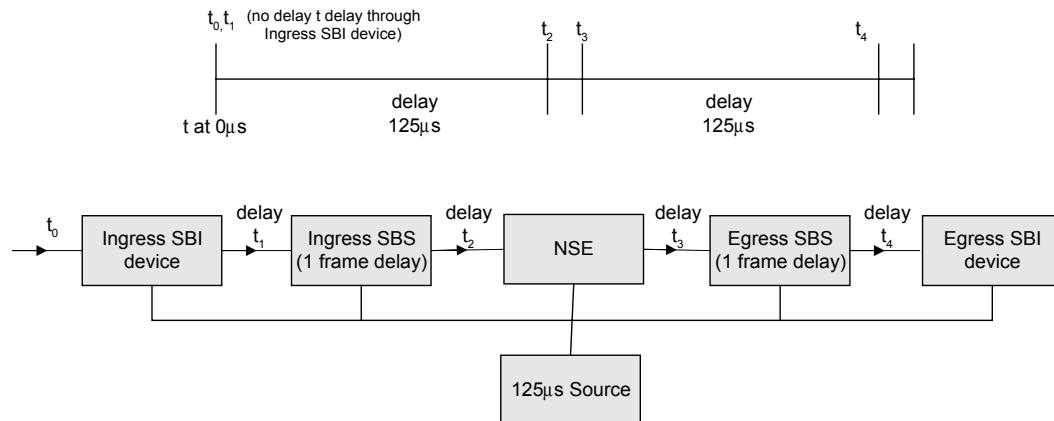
$t_0, t_1$ (no delay t delay through Ingress SBI device)

$t_2$ $t_3$ $t_4$

t at 0μs

delay 125μs

delay 125μs

$t_0$

Ingress SBI device

delay $t_1$

Ingress SBS (1 frame delay)

delay $t_2$

NSE

delay $t_3$

Egress SBS (1 frame delay)

delay $t_4$

Egress SBI device

125μs Source